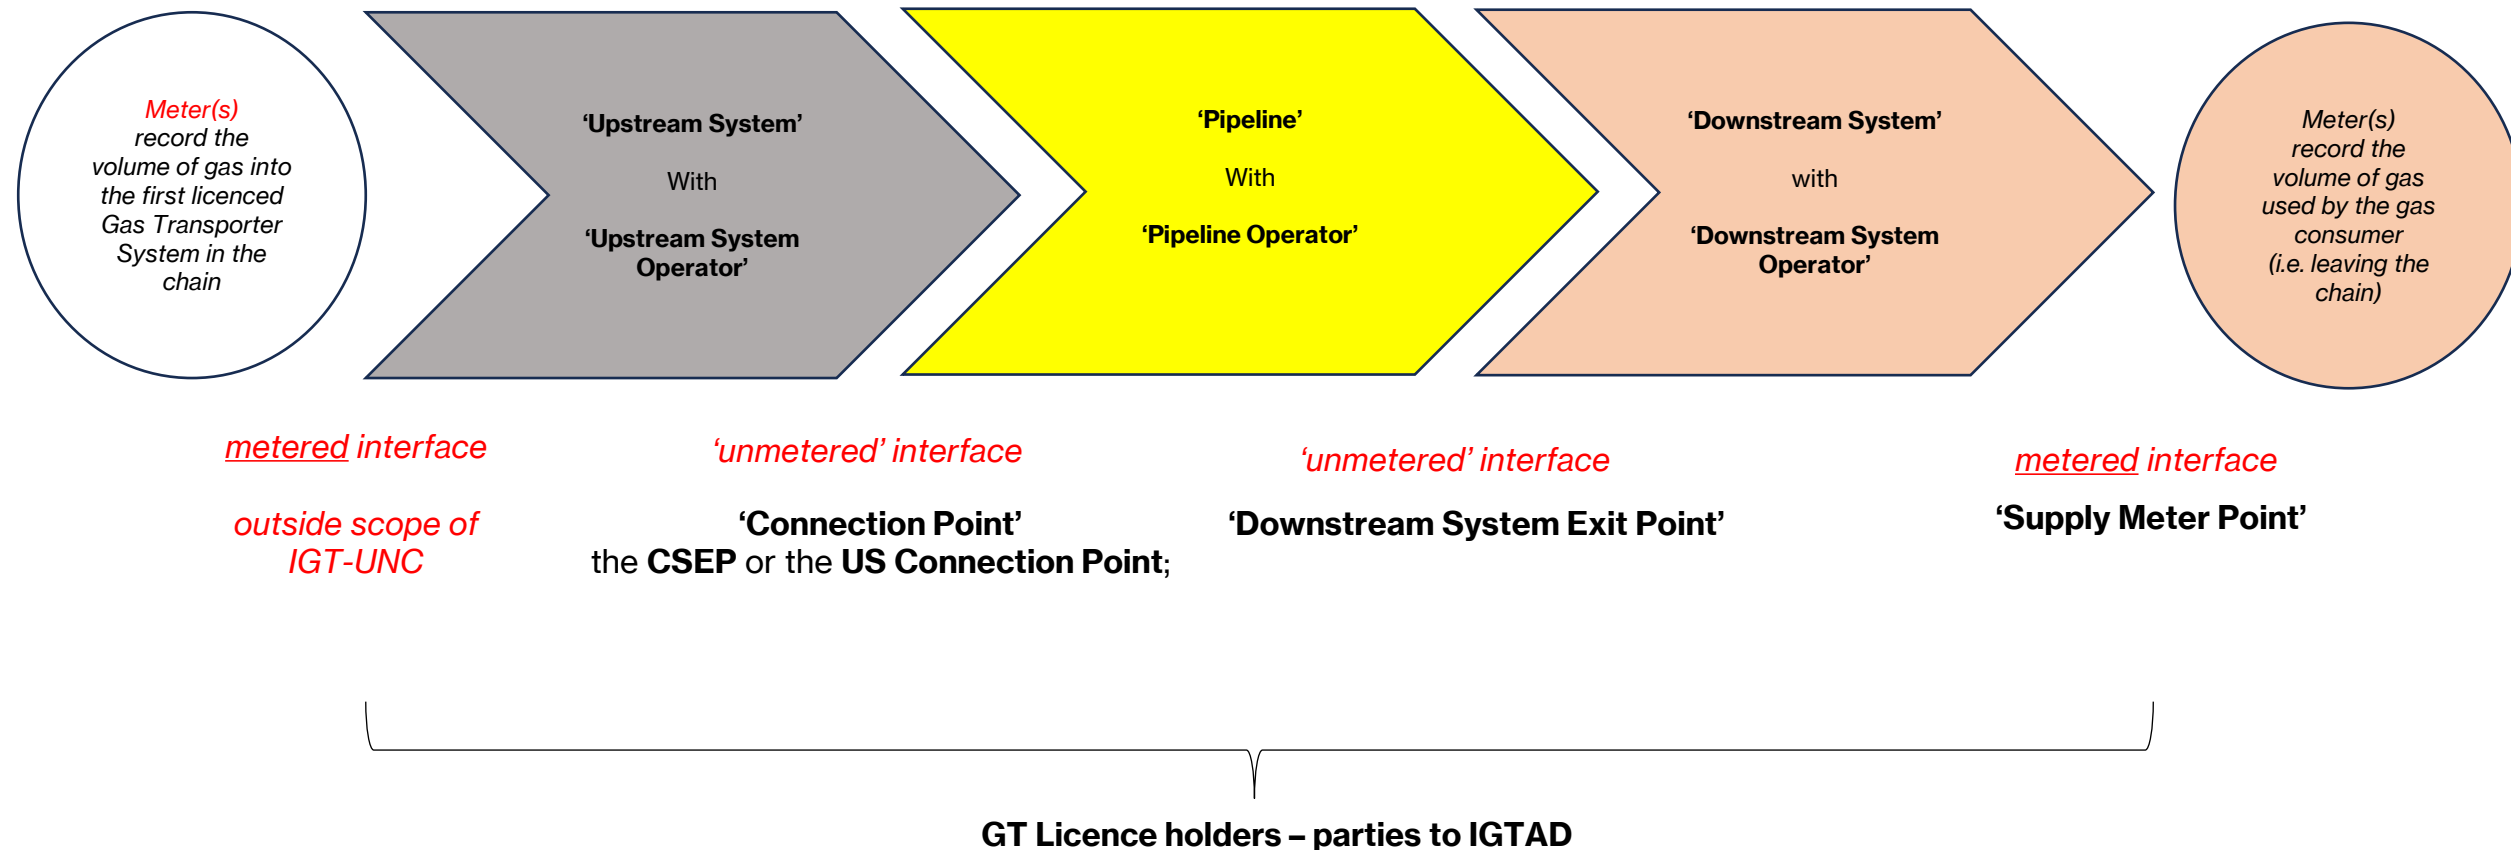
Meter(s) record the volume of gas into the first licenced Gas Transporter System in the chain

‘Upstream System’

With

‘Upstream System Operator’

‘Pipeline’

With

‘Pipeline Operator’

‘Downstream System’

with

‘Downstream System Operator’

Meter(s) record the volume of gas used by the gas consumer (i.e. leaving the chain)

metered interface

outside scope of IGT-UNC

‘unmetered’ interface

‘Connection Point’
the CSEP or the US Connection Point;

‘unmetered’ interface

‘Downstream System Exit Point’

metered interface

‘Supply Meter Point’

GT Licence holders – parties to IGTAD